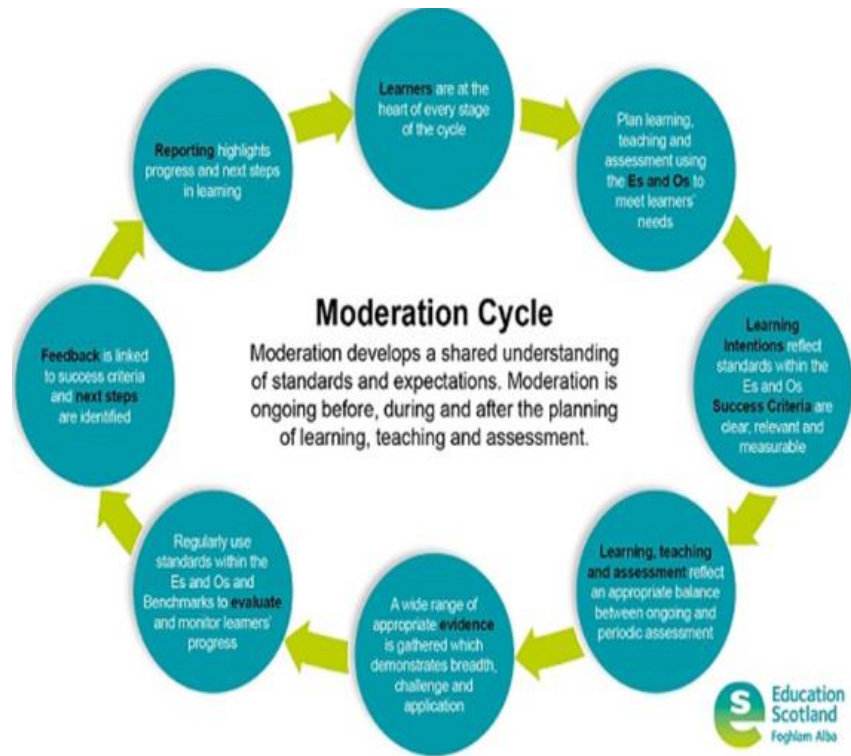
Learners are at the heart of every stage of the cycle

Plan learning, teaching and assessment using the Es and Os to meet learners' needs

Learning Intentions reflect standards within the Es and Os Success Criteria are clear, relevant and measurable

Learning, teaching and assessment reflect an appropriate balance between ongoing and periodic assessment

A wide range of appropriate evidence is gathered which demonstrates breadth, challenge and application

Regularly use standards within the Es and Os and Benchmarks to evaluate and monitor learners' progress

Feedback is linked to success criteria and next steps are identified

Reporting highlights progress and next steps in learning

Moderation Cycle

Moderation develops a shared understanding of standards and expectations. Moderation is ongoing before, during and after the planning of learning, teaching and assessment.

Education Scotland
Foghlam Alba